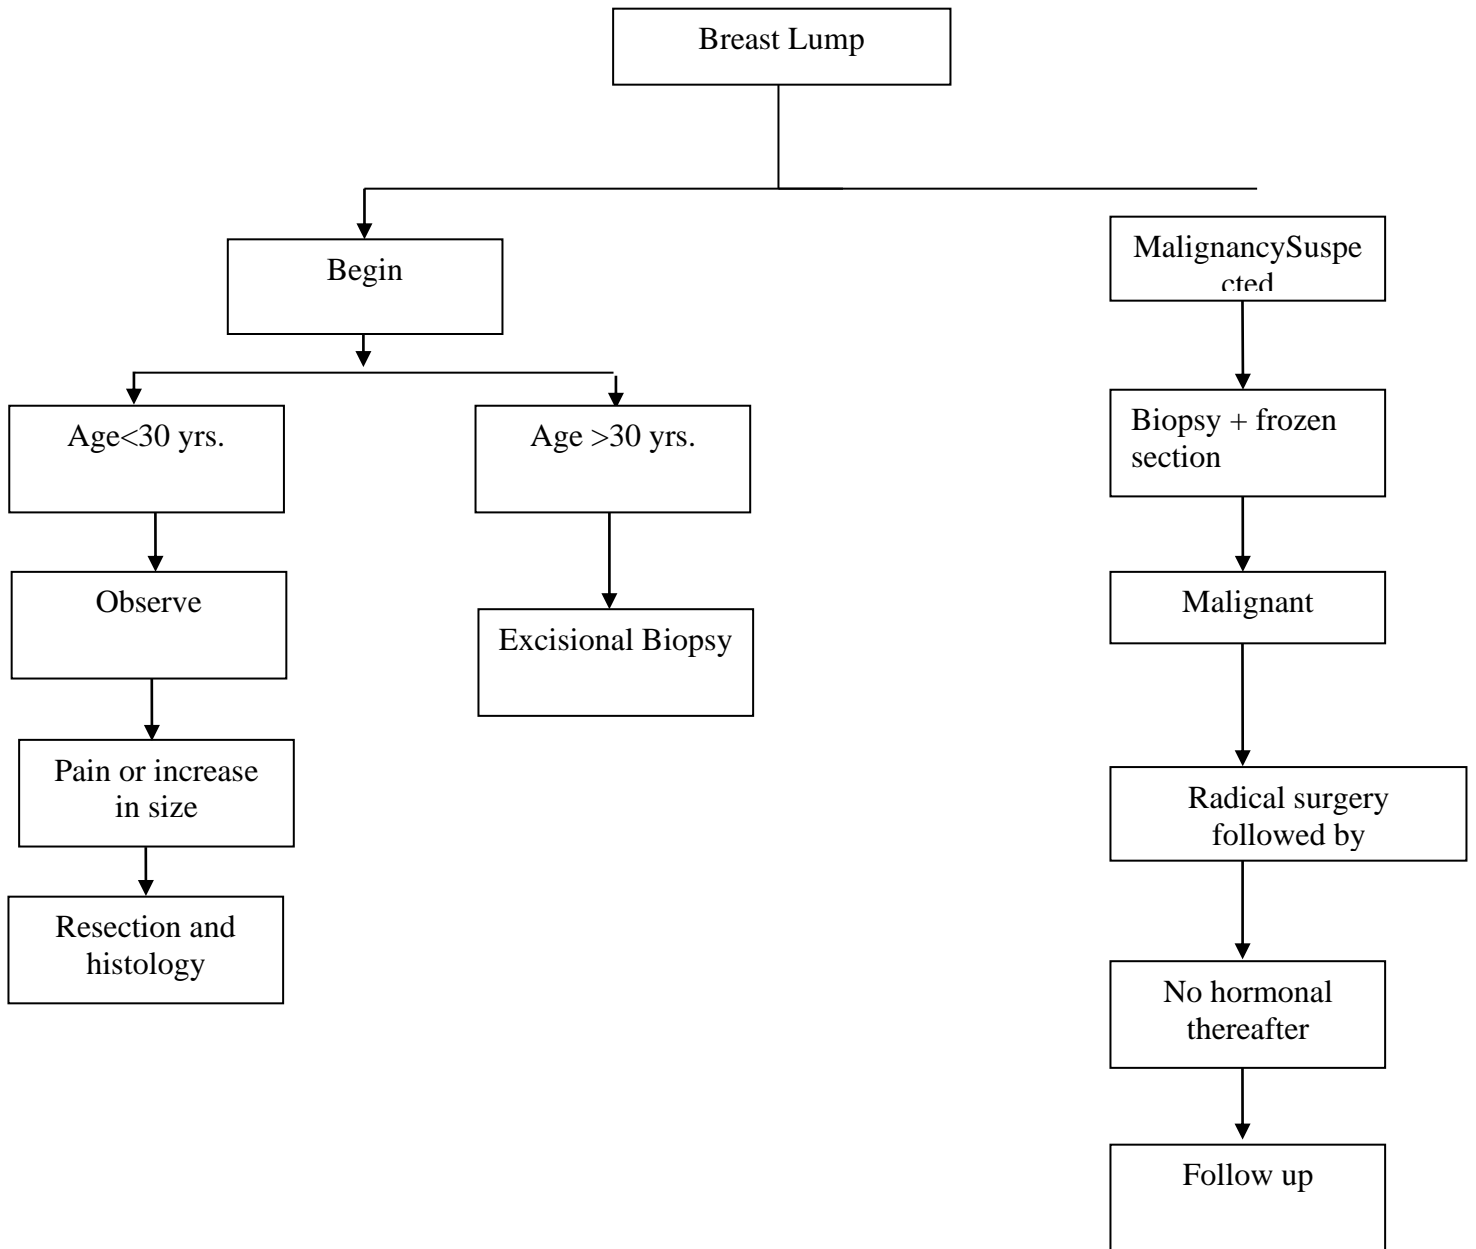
Breast Lump

Begin

Age<30 yrs.

Observe

Pain or increase in size

Resection and histology

Age >30 yrs.

Excisional Biopsy

MalignancySuspe cted

Biopsy + frozen section

Malignant

Radical surgery followed by

No hormonal thereafter

Follow up